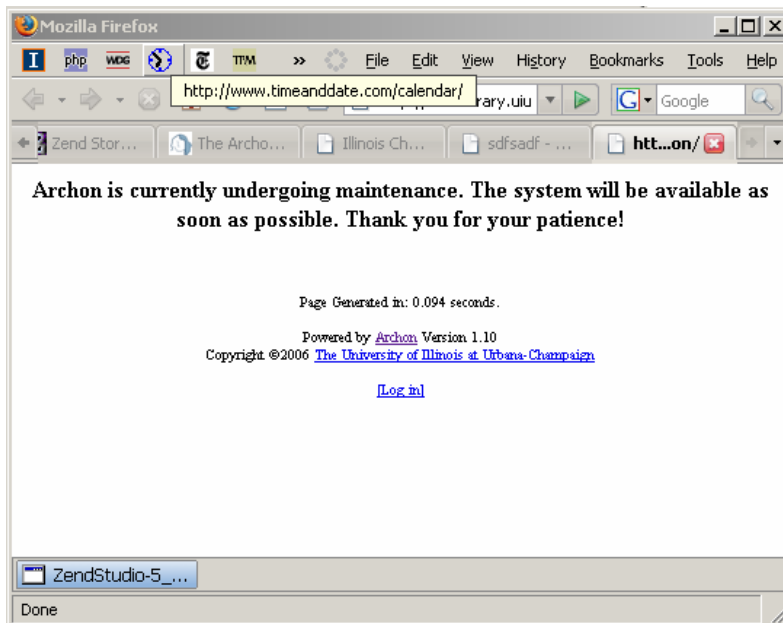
Mozilla Firefox

I php WDG » File Edit View History Bookmarks Tools Help

http://www.timeanddate.com/calendar/

rary.uiu

Google

Zend Stor... The Archo... Illinois Ch... sdfsadf - ... htt...on/

Archon is currently undergoing maintenance. The system will be available as soon as possible. Thank you for your patience!

Page Generated in: 0.094 seconds.

Powered by Archon Version 1.10
Copyright ©2006 The University of Illinois at Urbana-Champaign

[Log in]

ZendStudio-5_...

Done